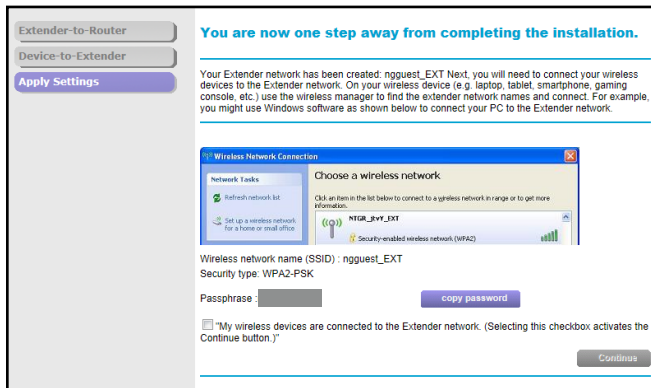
Extender-to-Router

Device-to-Extender

Apply Settings

You are now one step away from completing the installation.

Your Extender network has been created: ngguest_EXT Next, you will need to connect your wireless devices to the Extender network. On your wireless device (e.g. laptop, tablet, smartphone, gaming console, etc.) use the wireless manager to find the extender network names and connect. For example, you might use Windows software as shown below to connect your PC to the Extender network.

Wireless Network Connection

Network Tasks

Refresh network list

Set up a wireless network for a home or small office

Choose a wireless network

Click an item in the list below to connect to a wireless network in range or to get more information.

NTGR_EvY_EXT

Security-enabled wireless network (WPA2)

Wireless network name (SSID) : ngguest_EXT

Security type: WPA2-PSK

Passphrase : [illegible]

copy password

"My wireless devices are connected to the Extender network. (Selecting this checkbox activates the Continue button.)"

Continue